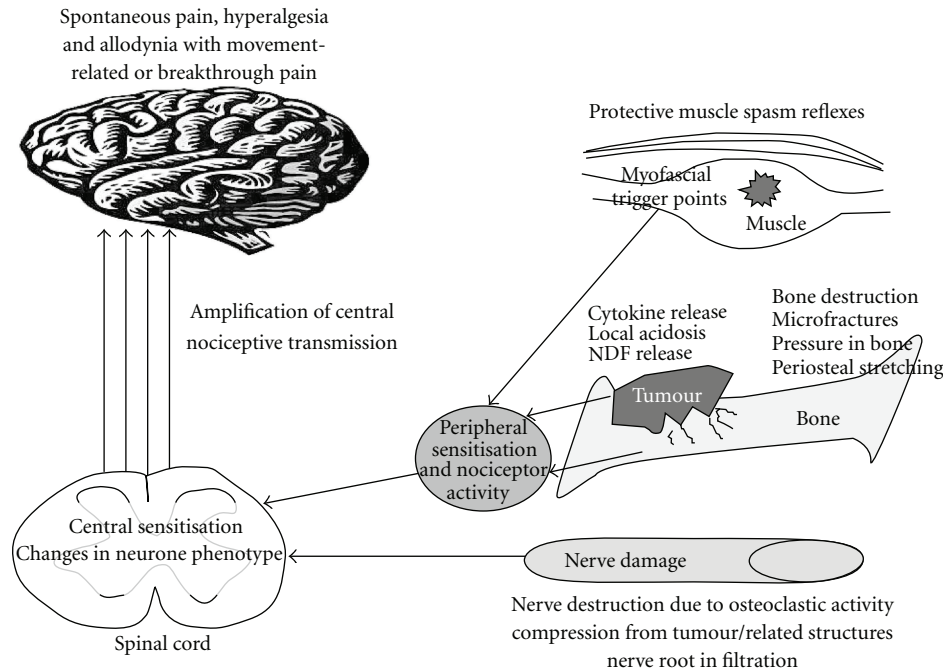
Spontaneous pain, hyperalgesia and allodynia with movement-related or breakthrough pain

Protective muscle spasm reflexes

Myofascial trigger points

Muscle

Amplification of central nociceptive transmission

Cytokine release
Local acidosis
NDF release

Bone destruction
Microfractures
Pressure in bone
Periosteal stretching

Tumour

Bone

Peripheral sensitisation and nociceptor activity

Central sensitisation
Changes in neurone phenotype

Nerve damage

Spinal cord

Nerve destruction due to osteoclastic activity
compression from tumour/related structures
nerve root in filtration